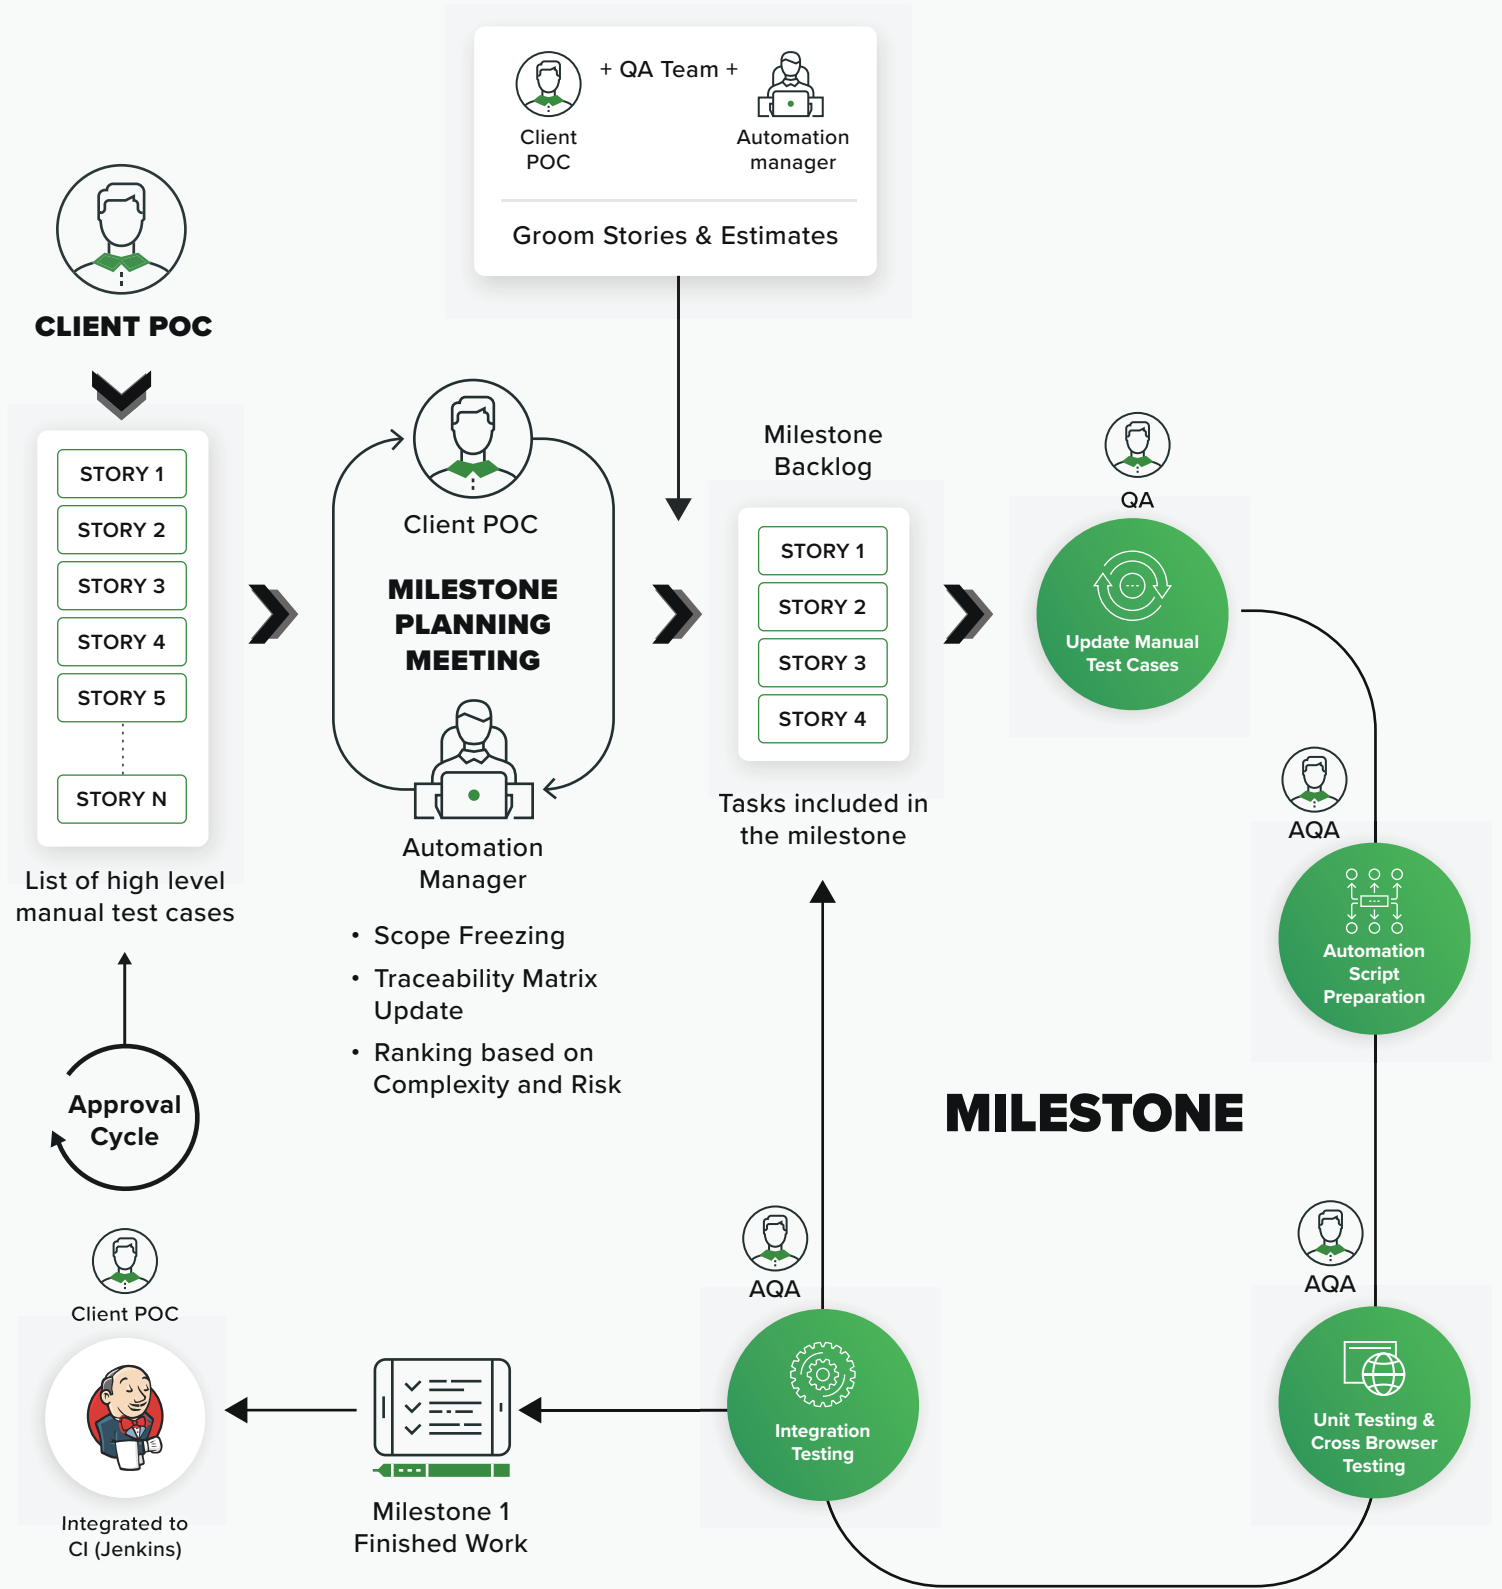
Client POC

+ QA Team +

Automation manager

Groom Stories & Estimates

CLIENT POC

STORY 1
STORY 2
STORY 3
STORY 4
STORY 5
STORY N

List of high level manual test cases

Client POC

MILESTONE PLANNING MEETING

Automation Manager

• Scope Freezing
• Traceability Matrix Update
• Ranking based on Complexity and Risk

Milestone Backlog

STORY 1
STORY 2
STORY 3
STORY 4

Tasks included in the milestone

QA

Update Manual Test Cases

AQA

Automation Script Preparation

MILESTONE

AQA

Unit Testing & Cross Browser Testing

AQA

Integration Testing

Milestone 1 Finished Work

Approval Cycle

Client POC

Integrated to CI (Jenkins)